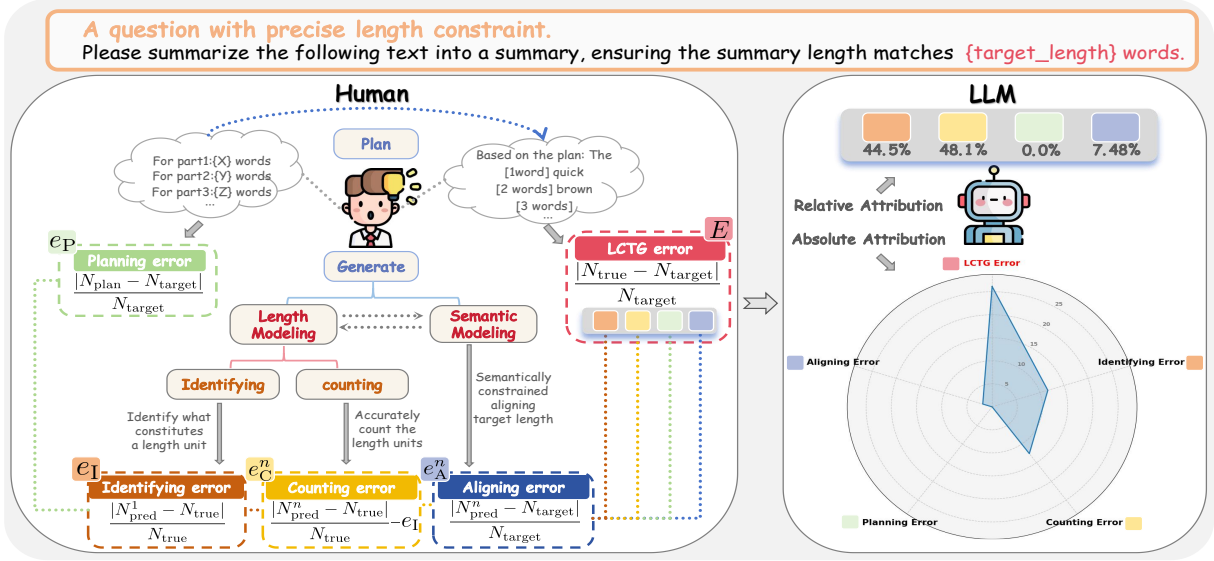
A question with precise length constraint.
Please summarize the following text into a summary, ensuring the summary length matches {target_length} words.

Human

For part1:{X} words
For part2:{Y} words
For part3:{Z} words
...

Plan

Based on the plan: The
[1word] quick
[2 words] brown
[3 words]
...

$e_{\text{P}}$
Planning error
$\frac{|N_{\text{plan}} - N_{\text{target}}|}{N_{\text{target}}}$

Generate

$E$
LCTG error
$\frac{|N_{\text{true}} - N_{\text{target}}|}{N_{\text{target}}}$

Length Modeling

Semantic Modeling

Identifying

counting

Identify what constitutes a length unit

Accurately count the length units

Semantically constrained aligning target length

$e_{\text{I}}$
Identifying error
$\frac{|N^{1}_{\text{pred}} - N_{\text{true}}|}{N_{\text{true}}}$

$e^{n}_{\text{C}}$
Counting error
$\frac{|N^{n}_{\text{pred}} - N_{\text{true}}|}{N_{\text{true}}} - e_{\text{I}}$

$e^{n}_{\text{A}}$
Aligning error
$\frac{|N^{n}_{\text{pred}} - N_{\text{target}}|}{N_{\text{target}}}$

LLM

44.5%
48.1%
0.0%
7.48%

Relative Attribution

Absolute Attribution

LCTG Error

25
20
15
10
5

Aligning Error

Identifying Error

Planning Error

Counting Error